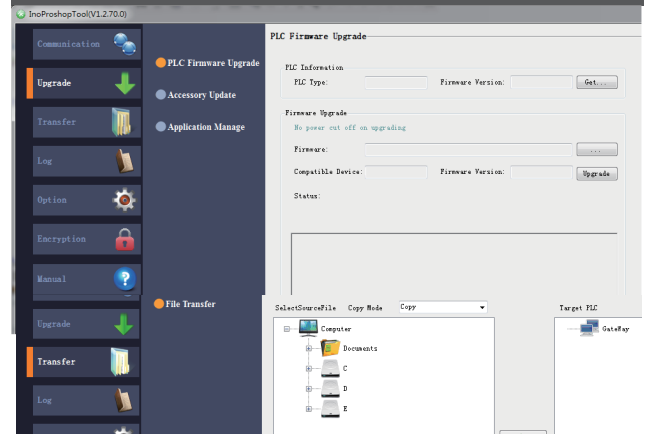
InoProshopTool(V1.2.70.0)

Communication
Upgrade
Transfer
Log
Option
Encryption
Manual

PLC Firmware Upgrade
Accessory Update
Application Manage

PLC Firmware Upgrade

PLC Information
PLC Type:
Firmware Version:
Get...

Firmware Upgrade
No power cut off on upgrading
Firmware:
...
Compatible Device:
Firmware Version:
Upgrade
Status:

Upgrade
Transfer
Log

File Transfer

SelectSourceFile Copy Mode Copy
Target PLC
Computer
Documents
C
D
E
GateWay